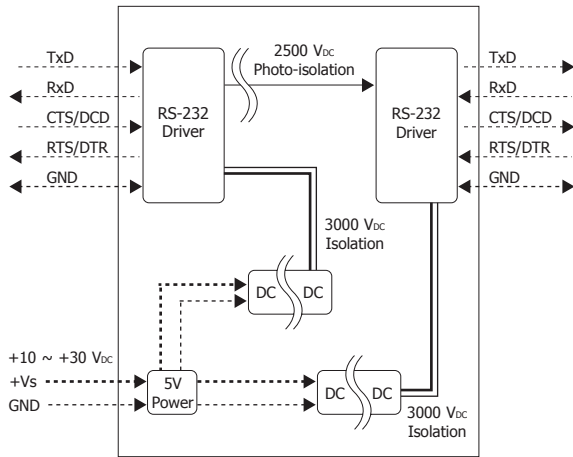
TxD
RxD
CTS/DCD
RTS/DTR
GND

RS-232 Driver

2500 V$_{DC}$ Photo-isolation

RS-232 Driver

TxD
RxD
CTS/DCD
RTS/DTR
GND

3000 V$_{DC}$ Isolation

DC DC

+10 ~ +30 V$_{DC}$
+Vs
GND

5V Power

DC DC

3000 V$_{DC}$ Isolation